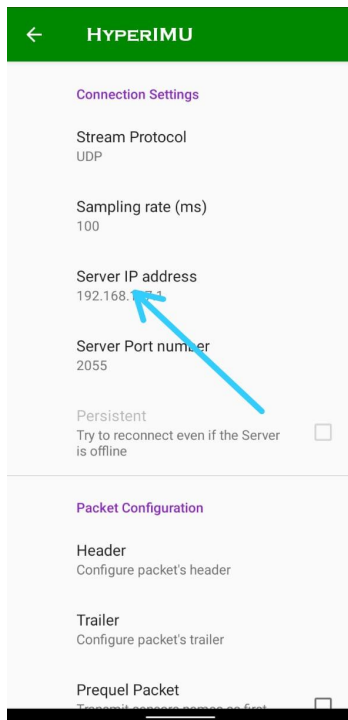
← HyperIMU

Connection Settings

Stream Protocol
UDP

Sampling rate (ms)
100

Server IP address
192.168.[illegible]

Server Port number
2055

Persistent
Try to reconnect even if the Server is offline

Packet Configuration

Header
Configure packet's header

Trailer
Configure packet's trailer

Prequel Packet
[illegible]